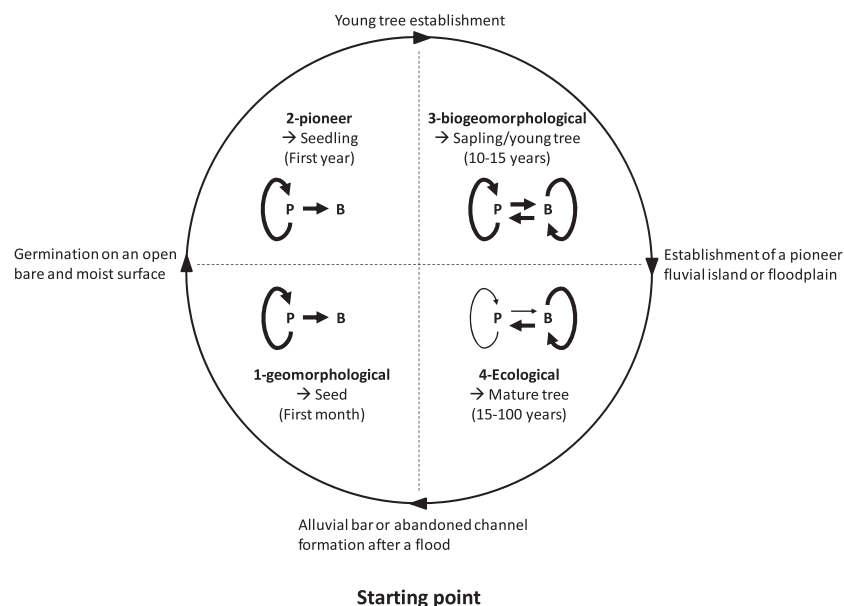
Young tree establishment

2-pioneer
→ Seedling
(First year)

P → B

3-biogeomorphological
→ Sapling/young tree
(10-15 years)

P ⇄ B

Germination on an open bare and moist surface

Establishment of a pioneer fluvial island or floodplain

P → B

1-geomorphological
→ Seed
(First month)

P ⇄ B

4-Ecological
→ Mature tree
(15-100 years)

Alluvial bar or abandoned channel formation after a flood

Starting point